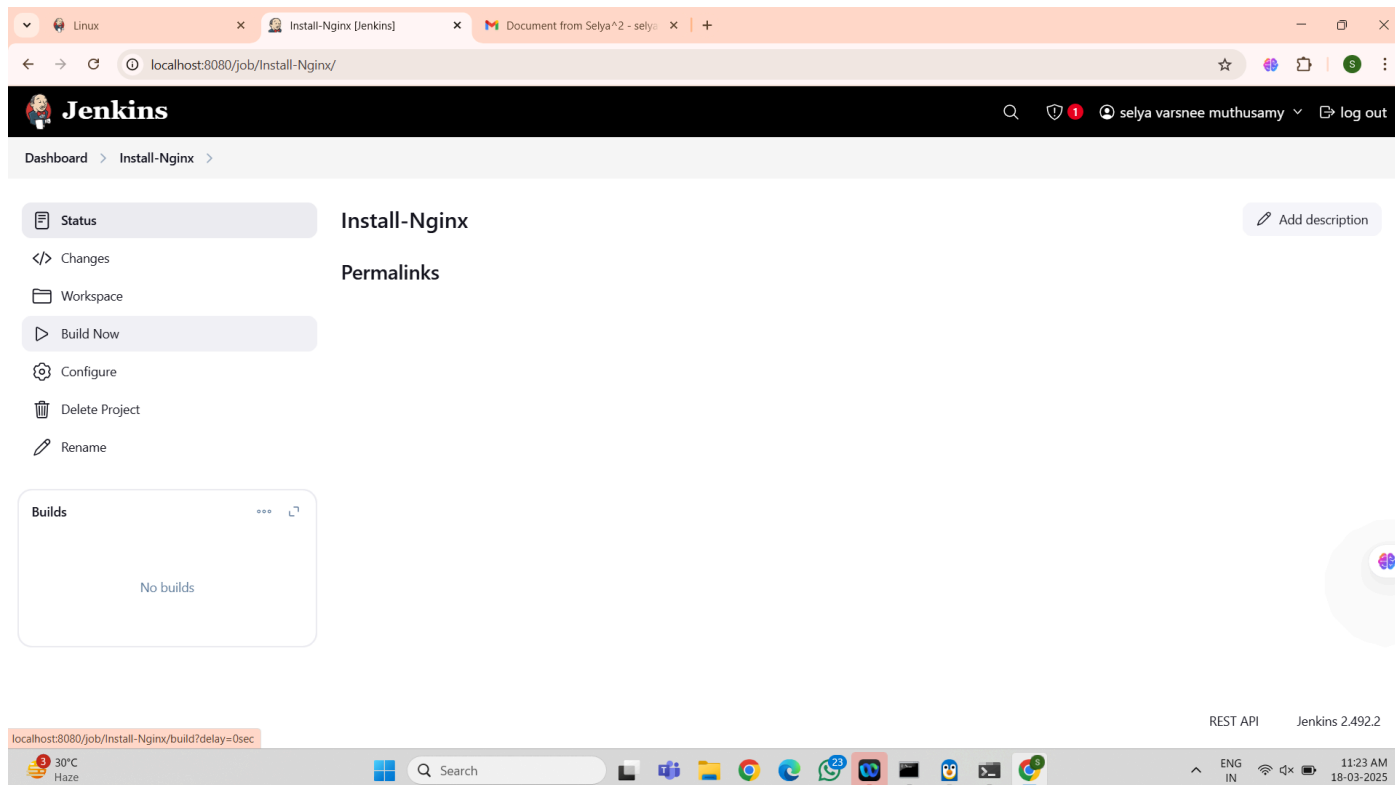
Linux
Install-Nginx [Jenkins]
Document from Selya^2 - selya

localhost:8080/job/Install-Nginx/

Jenkins

1
selya varsnee muthusamy
log out

Dashboard > Install-Nginx >

Status
Changes
Workspace
Build Now
Configure
Delete Project
Rename

Install-Nginx

Add description

Permalinks

Builds

No builds

REST API
Jenkins 2.492.2

localhost:8080/job/Install-Nginx/build?delay=0sec

3
30°C
Haze

Search

23

ENG
IN

11:23 AM
18-03-2025